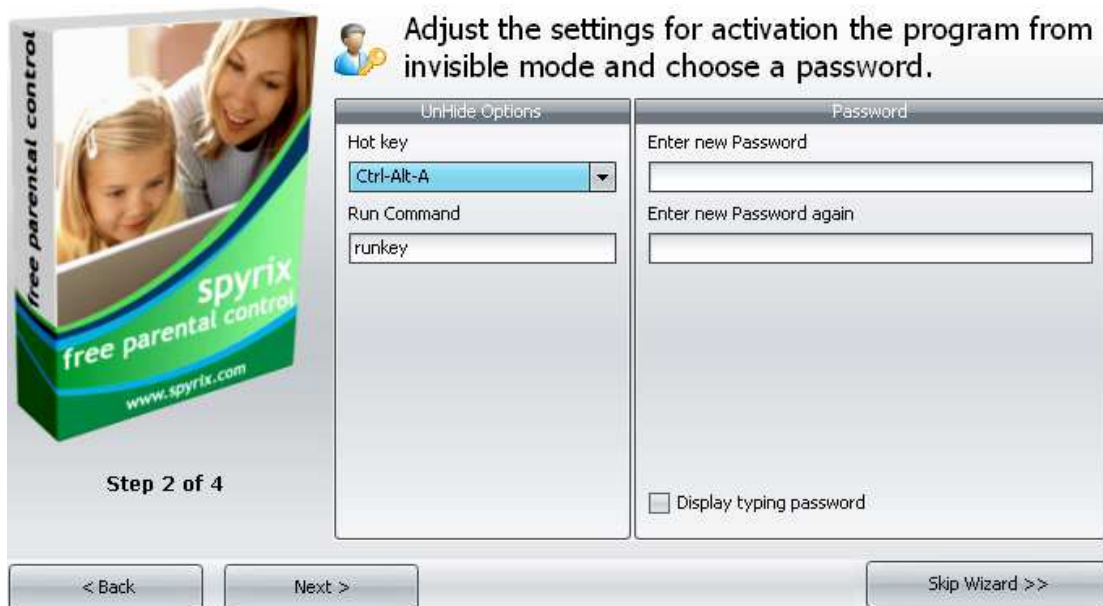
free parental control

spyrix
free parental control
www.spyrix.com

Step 2 of 4

Adjust the settings for activation the program from invisible mode and choose a password.

UnHide Options
Hot key
Ctrl-Alt-A
Run Command
runkey

Password
Enter new Password
Enter new Password again

Display typing password

< Back
Next >
Skip Wizard >>